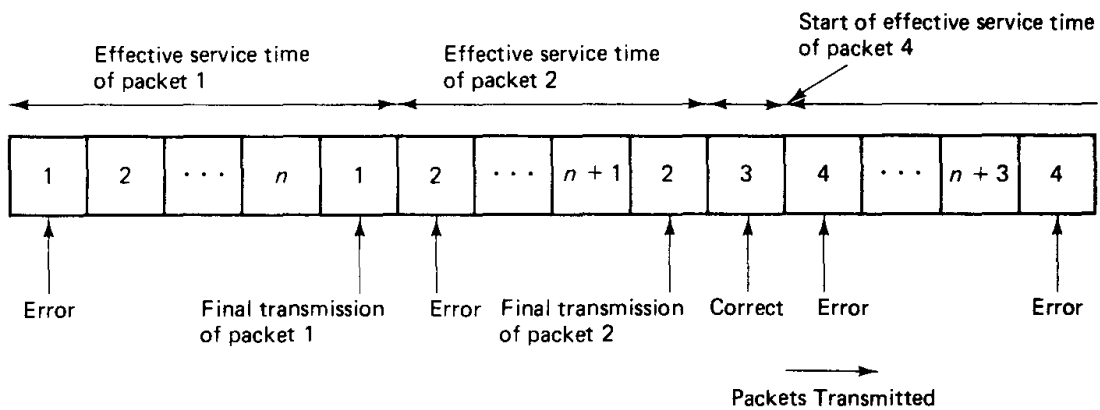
Effective service time of packet 1

Effective service time of packet 2

Start of effective service time of packet 4

| 1 | 2 | $\cdots$ | $n$ | 1 | 2 | $\cdots$ | $n+1$ | 2 | 3 | 4 | $\cdots$ | $n+3$ | 4 |
|---|---|---|---|---|---|---|---|---|---|---|---|---|---|

Error

Final transmission of packet 1

Error

Final transmission of packet 2

Correct

Error

Error

Packets Transmitted